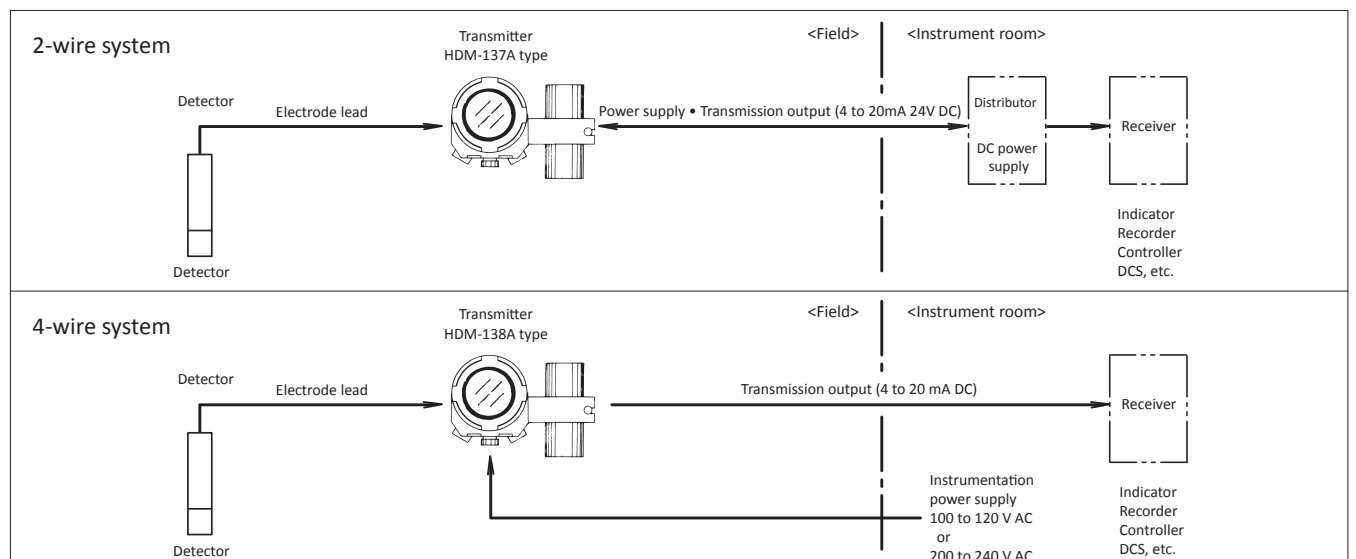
2-wire system

Transmitter
HDM-137A type

<Field>

<Instrument room>

Detector

Electrode lead

Power supply • Transmission output (4 to 20mA 24V DC)

Distributor

DC power supply

Receiver

Indicator
Recorder
Controller
DCS, etc.

Detector

4-wire system

Transmitter
HDM-138A type

<Field>

<Instrument room>

Detector

Electrode lead

Transmission output (4 to 20 mA DC)

Receiver

Instrumentation power supply
100 to 120 V AC
or
200 to 240 V AC

Indicator
Recorder
Controller
DCS, etc.

Detector